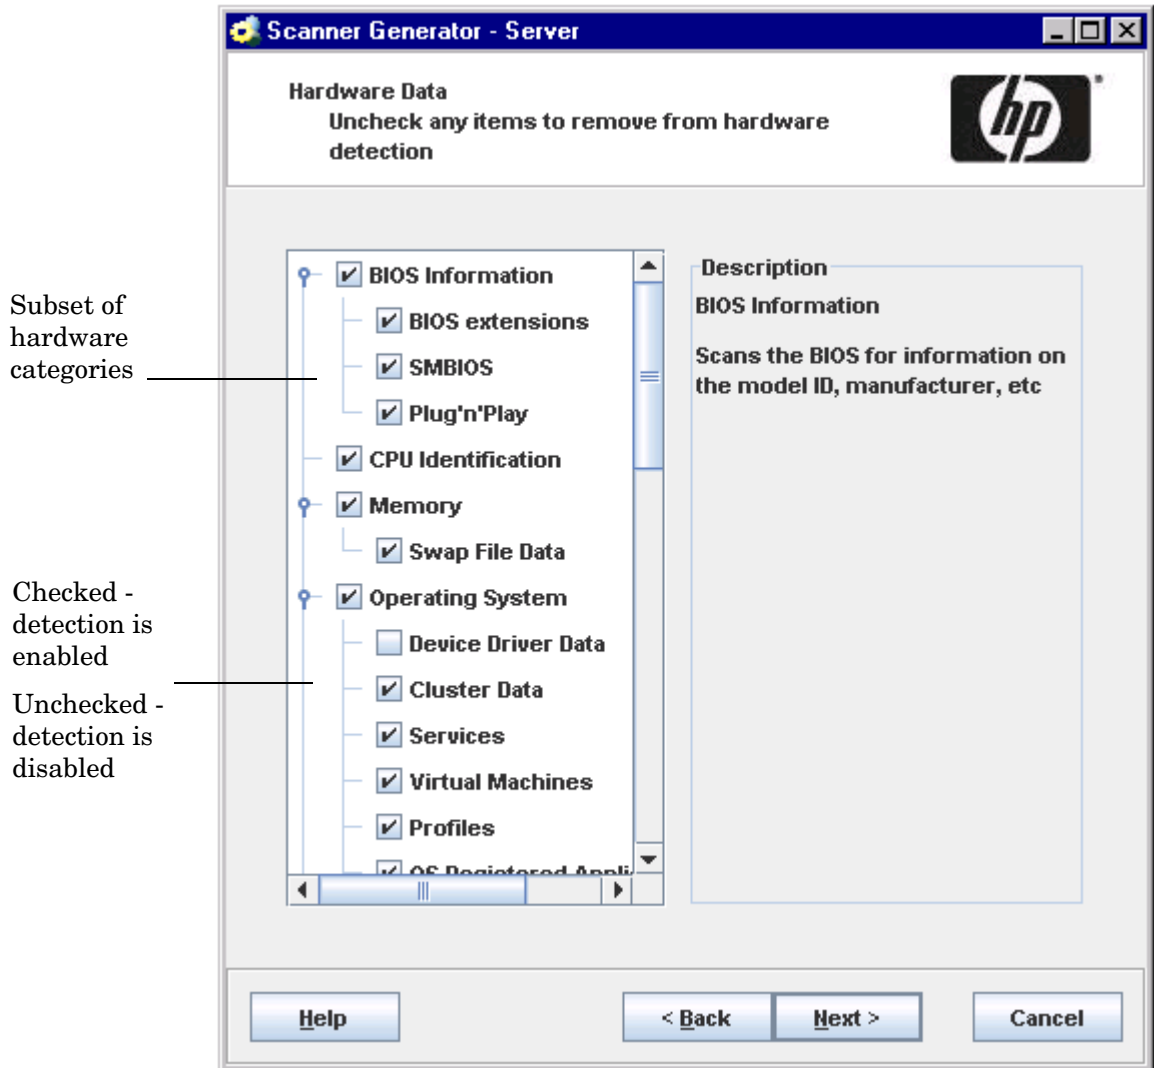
Scanner Generator - Server

Hardware Data
Uncheck any items to remove from hardware detection

hp

Subset of hardware categories

Checked - detection is enabled

Unchecked - detection is disabled

BIOS Information
BIOS extensions
SMBIOS
Plug'n'Play
CPU Identification
Memory
Swap File Data
Operating System
Device Driver Data
Cluster Data
Services
Virtual Machines
Profiles
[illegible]

Description
BIOS Information

Scans the BIOS for information on the model ID, manufacturer, etc

Help
< Back
Next >
Cancel